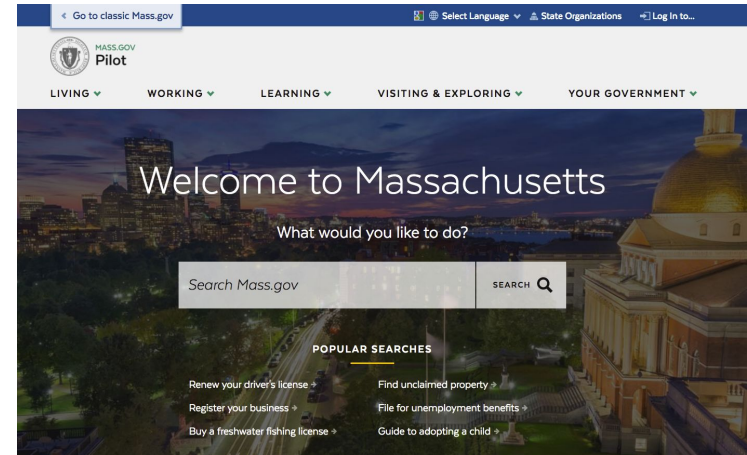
« Go to classic Mass.gov

Select Language ∨ State Organizations Log In to...

MASS.GOV
Pilot

LIVING ∨ WORKING ∨ LEARNING ∨ VISITING & EXPLORING ∨ YOUR GOVERNMENT ∨

Welcome to Massachusetts

What would you like to do?

Search Mass.gov

SEARCH

POPULAR SEARCHES

Renew your driver's license →

Register your business →

Buy a freshwater fishing license →

Find unclaimed property →

File for unemployment benefits →

Guide to adopting a child →